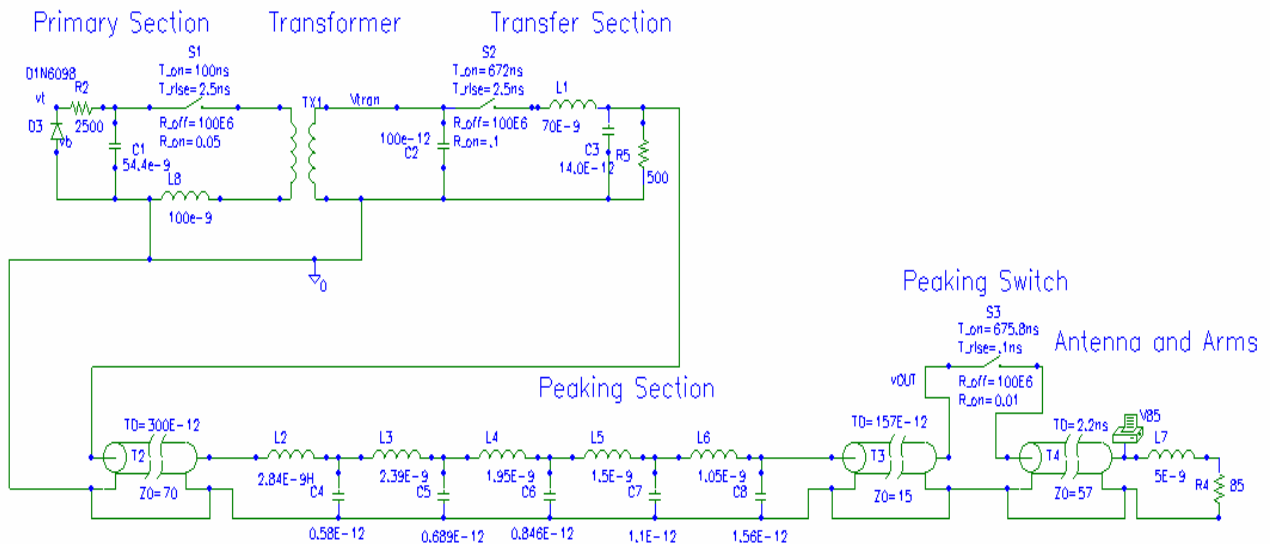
Primary Section Transformer Transfer Section

S1
T_on=100ns
T_rise=2.5ns
R_off=100E6
R_on=0.05

D1N6098
vt
R2
2500
D3
vb
C1
54.4e-9
L8
100e-9

TX1
Vtran
100e-12
C2

S2
T_on=672ns
T_rise=2.5ns
R_off=100E6
R_on=.1

L1
70E-9
C3
14.0E-12
R5
500

0

Peaking Switch

S3
T_on=675.8ns
T_rise=.1ns
R_off=100E6
R_on=0.01

Antenna and Arms

Peaking Section

vOUT

TD=300E-12
T2
Z0=70

L2
2.84E-9H
C4
0.58E-12

L3
2.39E-9
C5
0.689E-12

L4
1.95E-9
C6
0.846E-12

L5
1.5E-9
C7
1.1E-12

L6
1.05E-9
C8
1.56E-12

TD=157E-12
T3
Z0=15

TD=2.2ns
T4
Z0=57

V85
L7
5E-9
R4
85